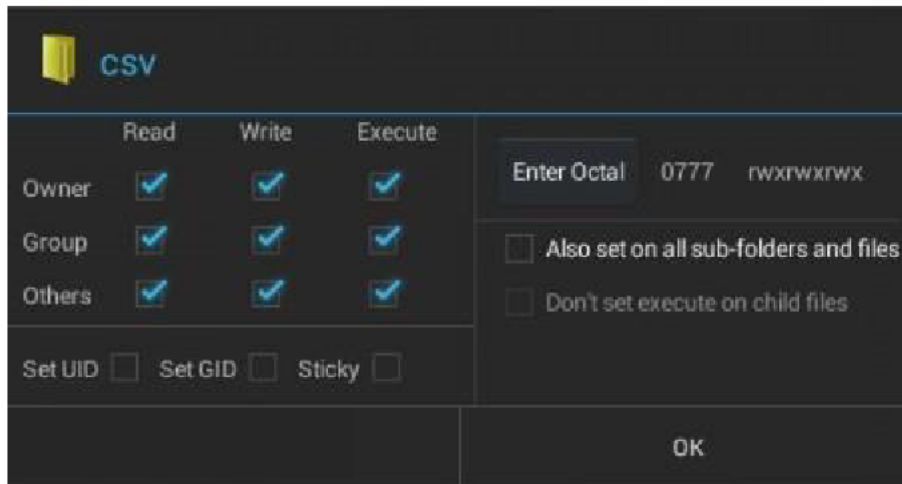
CSV

| | Read | Write | Execute |
|---|---|---|---|
| Owner | ☑ | ☑ | ☑ |
| Group | ☑ | ☑ | ☑ |
| Others | ☑ | ☑ | ☑ |

Set UID ☐ Set GID ☐ Sticky ☐

Enter Octal 0777 rwxrwxrwx

☐ Also set on all sub-folders and files

☐ Don't set execute on child files

OK